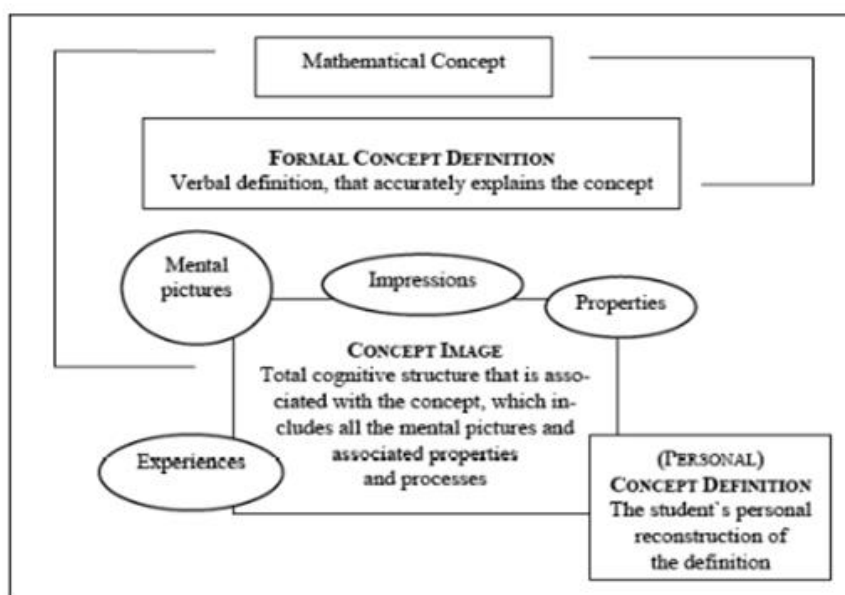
Mathematical Concept

FORMAL CONCEPT DEFINITION
Verbal definition, that accurately explains the concept

Mental pictures

Impressions

Properties

CONCEPT IMAGE
Total cognitive structure that is associated with the concept, which includes all the mental pictures and associated properties and processes

Experiences

(PERSONAL)
CONCEPT DEFINITION
The student`s personal reconstruction of the definition